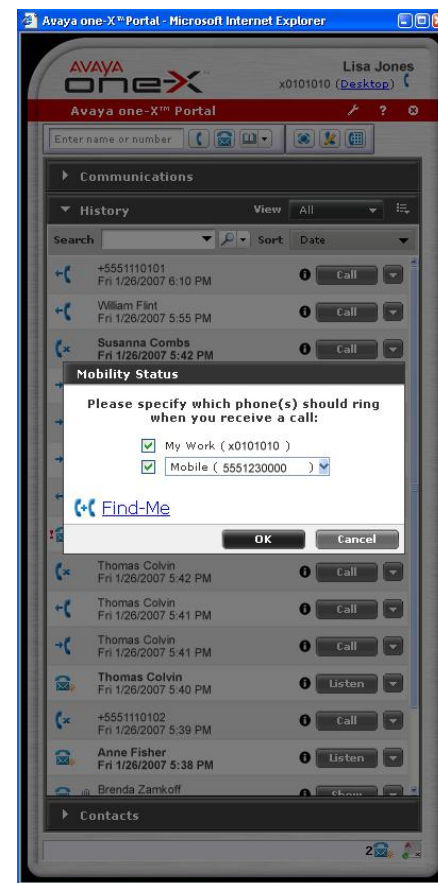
Avaya one-X™ Portal - Microsoft Internet Explorer

AVAYA
one-X

Lisa Jones
x0101010 (Desktop)

Avaya one-X™ Portal

Enter name or number

Communications

History
View All

Search
Sort Date

+5551110101
Fri 1/26/2007 6:10 PM
Call

William Flint
Fri 1/26/2007 5:55 PM
Call

Susanna Combs
Fri 1/26/2007 5:42 PM
Call

Mobility Status

Please specify which phone(s) should ring when you receive a call:

My Work ( x0101010 )

Mobile ( 5551230000 )

Find-Me

OK
Cancel

Thomas Colvin
Fri 1/26/2007 5:42 PM
Call

Thomas Colvin
Fri 1/26/2007 5:41 PM
Call

Thomas Colvin
Fri 1/26/2007 5:41 PM
Call

Thomas Colvin
Fri 1/26/2007 5:40 PM
Listen

+5551110102
Fri 1/26/2007 5:39 PM
Call

Anne Fisher
Fri 1/26/2007 5:38 PM
Listen

Brenda Zamkoff
Show

Contacts

2